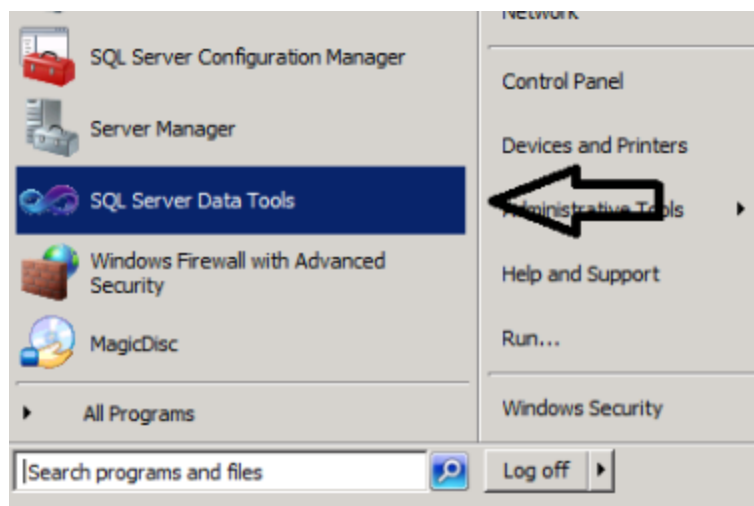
SQL Server Configuration Manager

Server Manager

SQL Server Data Tools

Windows Firewall with Advanced Security

MagicDisc

All Programs

Search programs and files

Network

Control Panel

Devices and Printers

Administrative Tools

Help and Support

Run...

Windows Security

Log off